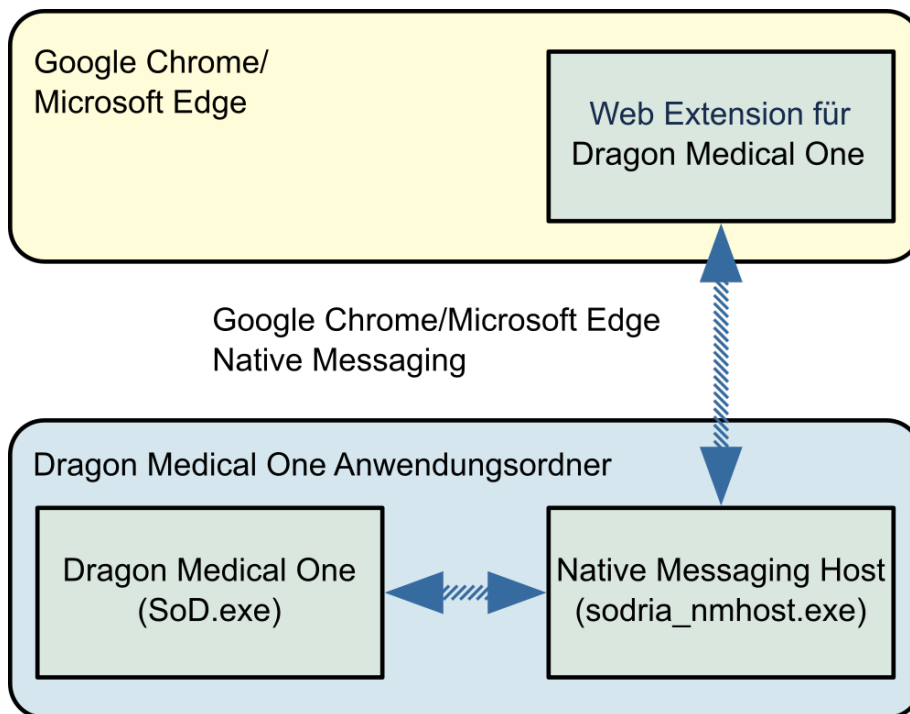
Google Chrome/
Microsoft Edge

Web Extension für
Dragon Medical One

Google Chrome/Microsoft Edge
Native Messaging

Dragon Medical One Anwendungsordner

Dragon Medical One
(SoD.exe)

Native Messaging Host
(sodria_nmhost.exe)